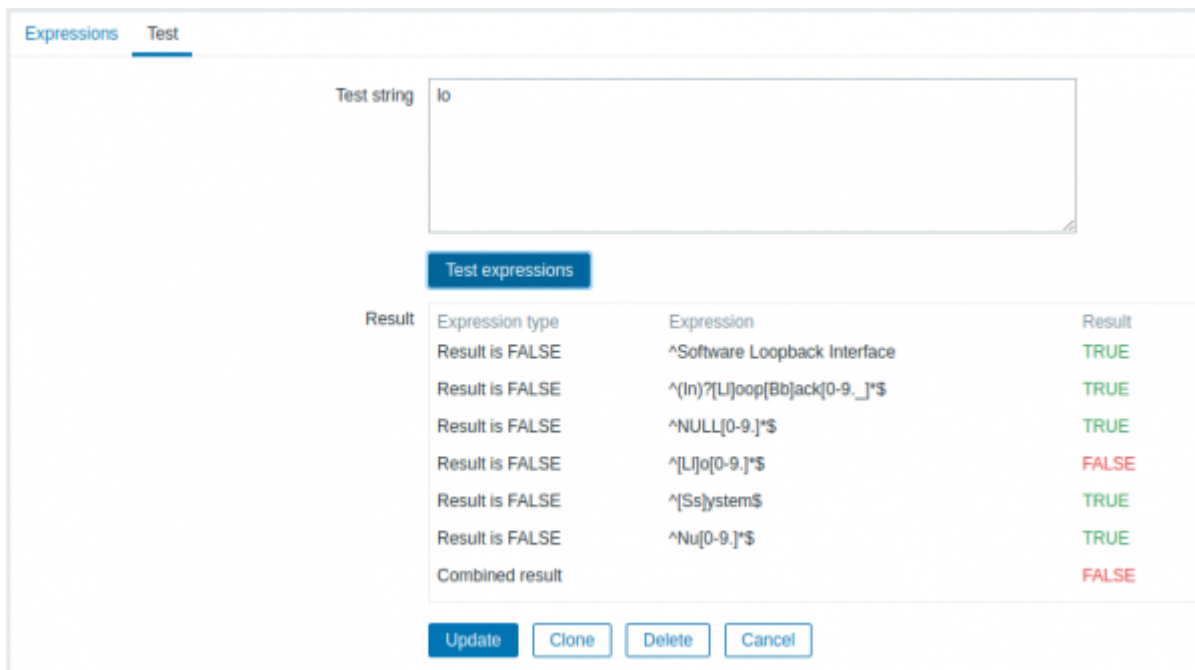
Expressions Test

Test string
lo

Test expressions

Result

| Expression type | Expression | Result |
|---|---|---|
| Result is FALSE | ^Software Loopback Interface | TRUE |
| Result is FALSE | ^(In)?[Ll]oop[Bb]ack[0-9._]*$ | TRUE |
| Result is FALSE | ^NULL[0-9.]*$ | TRUE |
| Result is FALSE | ^[Ll]o[0-9.]*$ | FALSE |
| Result is FALSE | ^[Ss]ystem$ | TRUE |
| Result is FALSE | ^Nu[0-9.]*$ | TRUE |
| Combined result | | FALSE |

Update Clone Delete Cancel